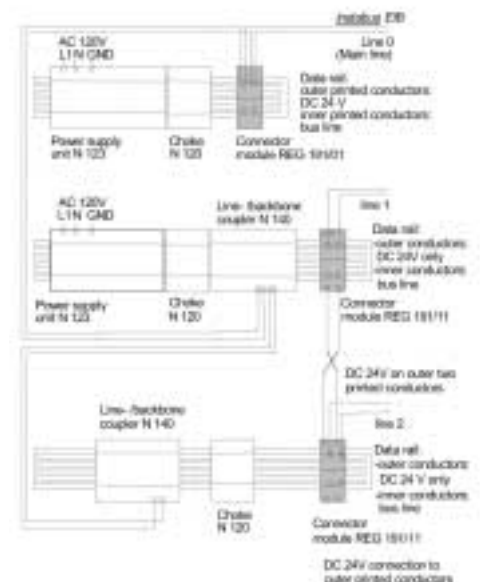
instabus EIB

AC 120V
L1 N GND

Line 0
(Main line)

Data rail:
outer printed conductors:
DC 24 V
inner printed conductors:
bus line

Power supply
unit N 123

Choke
N 120

Connector
module REG 181/11

AC 120V
L1 N GND

Line- /backbone
coupler N 140

line 1

Data rail:
-outer conductors:
DC 24V only
-inner conductors:
bus line

Power supply
unit N 123

Choke
N 120

Connector
module REG 181/11

DC 24V on outer two
printed conductors

line 2

Line- /backbone
coupler N 140

Data rail:
-outer conductors:
DC 24 V only
-inner conductors:
bus line

Choke
N 120

Connector
module REG 181/11

DC 24V connection to
outer printed conductors